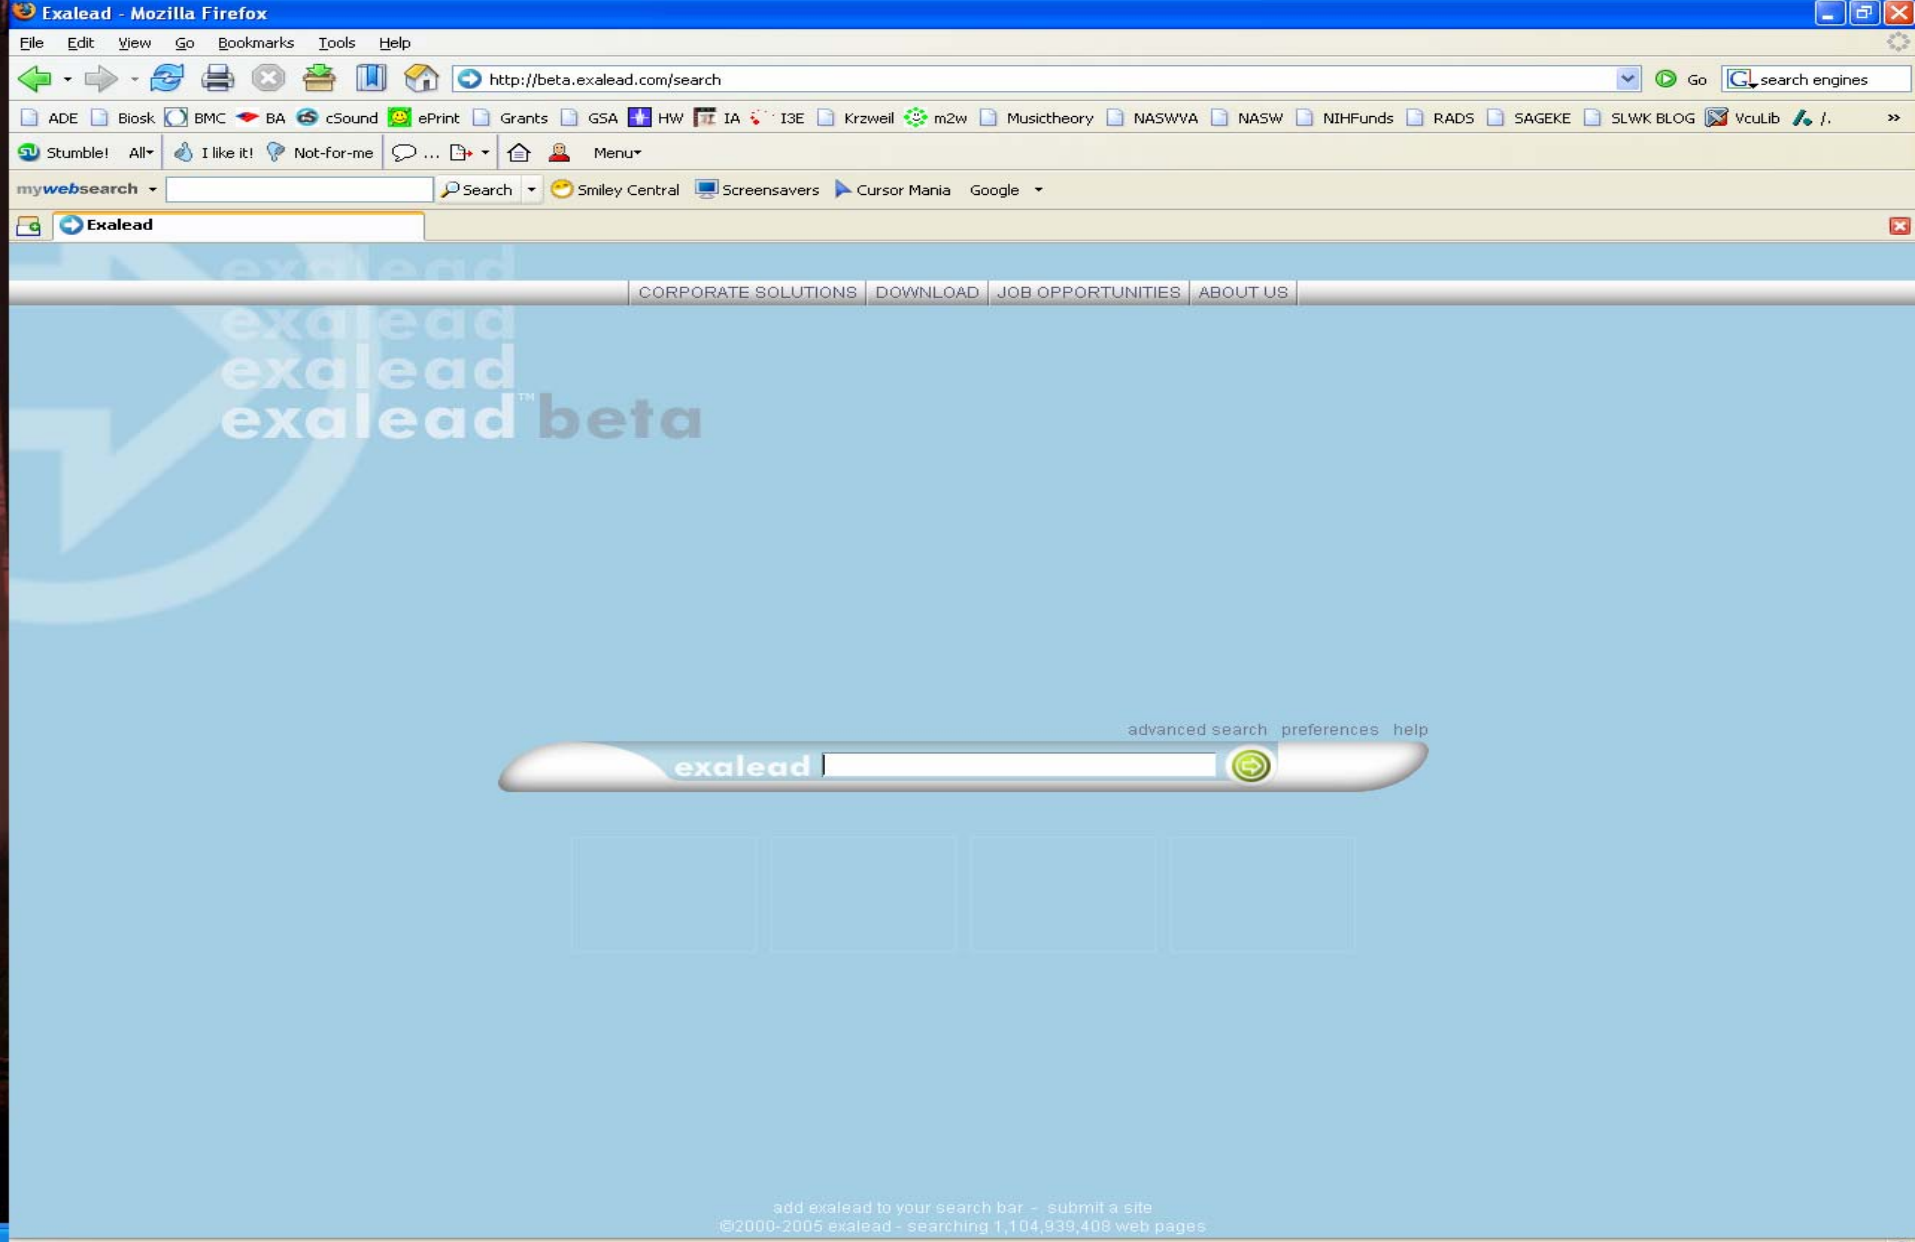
Exalead - Mozilla Firefox

File Edit View Go Bookmarks Tools Help

http://beta.exalead.com/search

Go

search engines

ADE Biosk BMC BA cSound ePrint Grants GSA HW IA I3E Krzweil m2w Musictheory NASWVA NASW NIHFunds RADS SAGEKE SLWK BLOG VcuLib /.

Stumble! All I like it! Not-for-me ... Menu

mywebsearch Search Smiley Central Screensavers Cursor Mania Google

Exalead

CORPORATE SOLUTIONS DOWNLOAD JOB OPPORTUNITIES ABOUT US

exalead
exalead
exalead
exalead™ beta

advanced search preferences help

exalead

add exalead to your search bar - submit a site
©2000-2005 exalead - searching 1,104,939,408 web pages